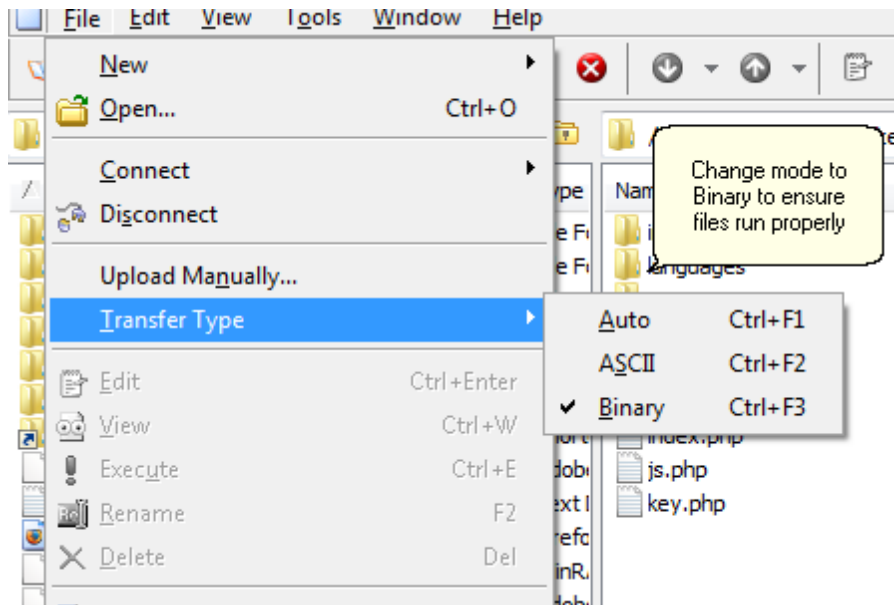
File Edit View Tools Window Help

New
Open... Ctrl+O
Connect
Disconnect
Upload Manually...
Transfer Type
Edit Ctrl+Enter
View Ctrl+W
Execute Ctrl+E
Rename F2
Delete Del

Auto Ctrl+F1
ASCII Ctrl+F2
Binary Ctrl+F3

Change mode to Binary to ensure files run properly

Nam
languages
index.php
js.php
key.php